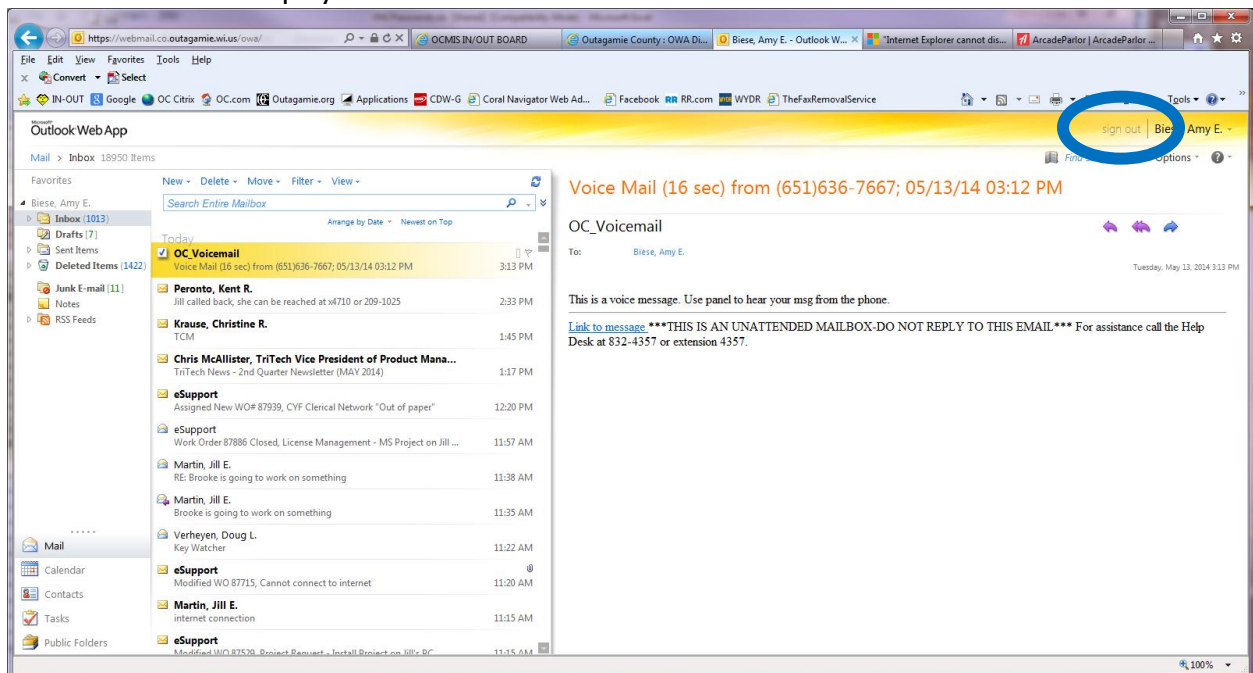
https://webmail.co.outagamie.wi.us/owa/
OCMIS IN/OUT BOARD
Outagamie County : OWA Di...
Biese, Amy E. - Outlook W...
"Internet Explorer cannot dis...
ArcadeParlor | ArcadeParlor ...

File Edit View Favorites Tools Help
Convert Select
IN-OUT Google OC Citrix OC.com Outagamie.org Applications CDW-G Coral Navigator Web Ad... Facebook RR.com WYDR TheFaxRemovalService
Tools

Outlook Web App
sign out Biese, Amy E.

Mail > Inbox 18950 Items
Find
Options

Favorites
Biese, Amy E.
Inbox (1013)
Drafts [7]
Sent Items
Deleted Items (1422)
Junk E-mail [11]
Notes
RSS Feeds

New Delete Move Filter View
Search Entire Mailbox
Arrange by Date Newest on Top
Today

OC_Voicemail
Voice Mail (16 sec) from (651)636-7667; 05/13/14 03:12 PM 3:13 PM

Peronto, Kent R.
Jill called back, she can be reached at x4710 or 209-1025 2:33 PM

Krause, Christine R.
TCM 1:45 PM

Chris McAllister, TriTech Vice President of Product Mana...
TriTech News - 2nd Quarter Newsletter (MAY 2014) 1:17 PM

eSupport
Assigned New WO# 87939, CYF Clerical Network "Out of paper" 12:20 PM

eSupport
Work Order 87886 Closed, License Management - MS Project on Jill ... 11:57 AM

Martin, Jill E.
RE: Brooke is going to work on something 11:38 AM

Martin, Jill E.
Brooke is going to work on something 11:35 AM

Verheyen, Doug L.
Key Watcher 11:22 AM

eSupport
Modified WO 87715, Cannot connect to internet 11:20 AM

Martin, Jill E.
internet connection 11:15 AM

eSupport
Modified WO 87529, Project Request - Install Project on Jill's PC 11:15 AM

Mail
Calendar
Contacts
Tasks
Public Folders

Voice Mail (16 sec) from (651)636-7667; 05/13/14 03:12 PM

OC_Voicemail
To: Biese, Amy E.
Tuesday, May 13, 2014 3:13 PM

This is a voice message. Use panel to hear your msg from the phone.

Link to message ***THIS IS AN UNATTENDED MAILBOX-DO NOT REPLY TO THIS EMAIL*** For assistance call the Help Desk at 832-4357 or extension 4357.

100%